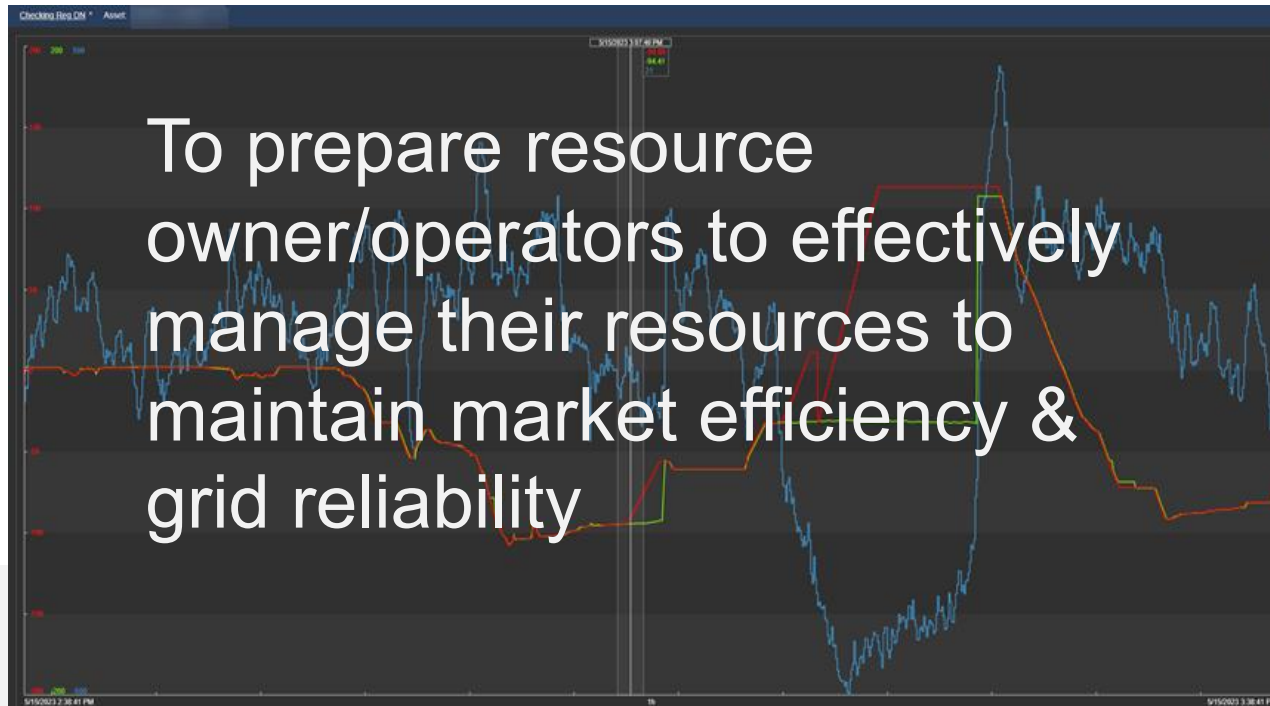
Checking Reg DN * Asset

5/15/2023 3:07:46 PM

To prepare resource owner/operators to effectively manage their resources to maintain market efficiency & grid reliability

5/15/2023 2:38:41 PM

5/15/2023 3:38:41 PM